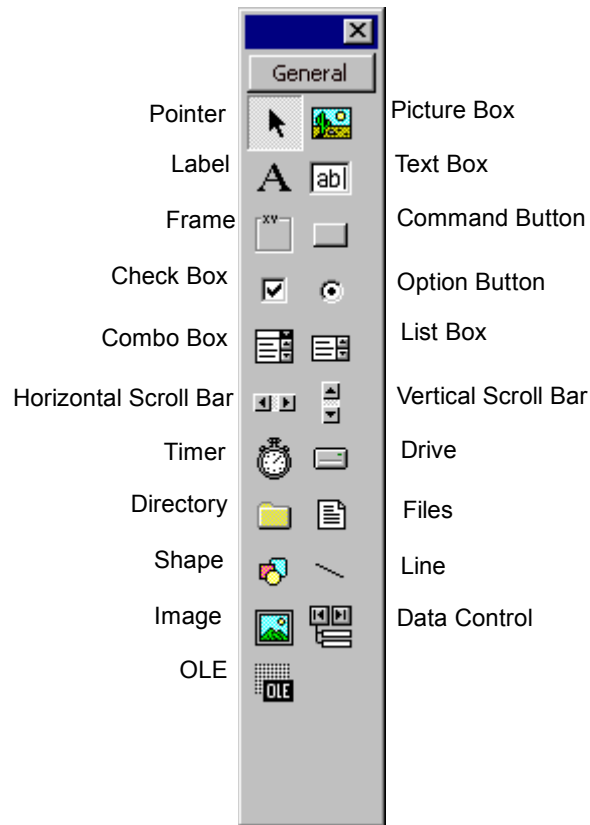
General

Pointer
Picture Box
Label
A
ab|
Text Box
Frame
xv
Command Button
Check Box
Option Button
Combo Box
List Box
Horizontal Scroll Bar
Vertical Scroll Bar
Timer
Drive
Directory
Files
Shape
Line
Image
Data Control
OLE
OLE